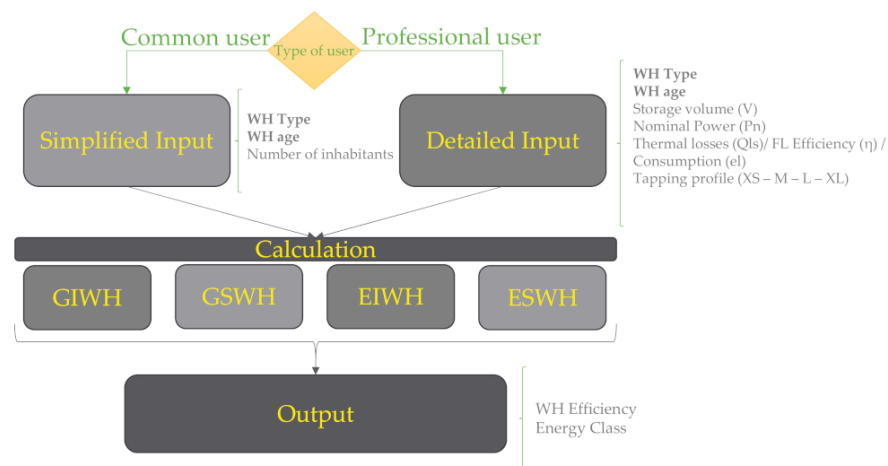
Common user
Type of user
Professional user

Simplified Input

WH Type
WH age
Number of inhabitants

Detailed Input

WH Type
WH age
Storage volume (V)
Nominal Power (Pn)
Thermal losses (Qls)/ FL Efficiency (η) / Consumption (el)
Tapping profile (XS – M – L – XL)

Calculation

GIWH
GSWH
EIWH
ESWH

Output

WH Efficiency
Energy Class